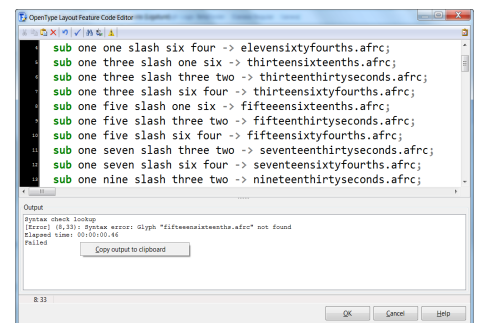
OpenType Layout Feature Code Editor

4 sub one one slash six four -> elevensixtyfourths.afrc;
5 sub one three slash one six -> thirteensixteenths.afrc;
6 sub one three slash three two -> thirteenthirtyseconds.afrc;
7 sub one three slash six four -> thirteensixtyfourths.afrc;
8 sub one five slash one six -> fifteensixteenths.afrc;
9 sub one five slash three two -> fifteenthirtyseconds.afrc;
10 sub one five slash six four -> fifteensixtyfourths.afrc;
11 sub one seven slash three two -> seventeenthirtyseconds.afrc;
12 sub one seven slash six four -> seventeensixtyfourths.afrc;
13 sub one nine slash three two -> nineteenthirtyseconds.afrc;

Output
Syntax check lookup
[Error] (8,33): Syntax error: Glyph "fifteensixteenths.afrc" not found
Elapsed time: 00:00:00.46
Failed
Copy output to clipboard

8: 33
OK Cancel Help